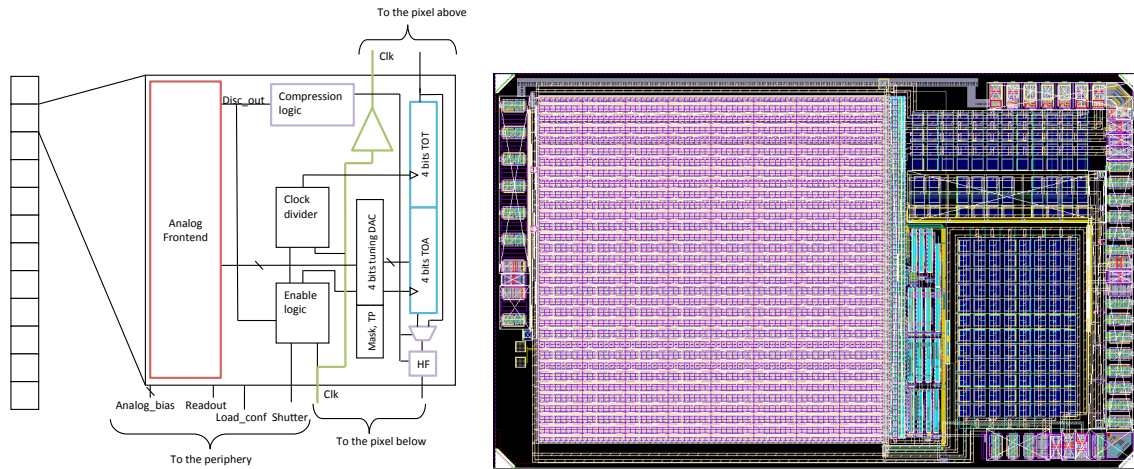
To the pixel above

Clk

Disc_out

Compression logic

Analog Frontend

4 bits TOT

Clock divider

4 bits tuning DAC

4 bits TOA

Enable logic

Mask, TP

HF

Clk

Analog_bias

Readout

Load_conf

Shutter

To the pixel below

To the periphery